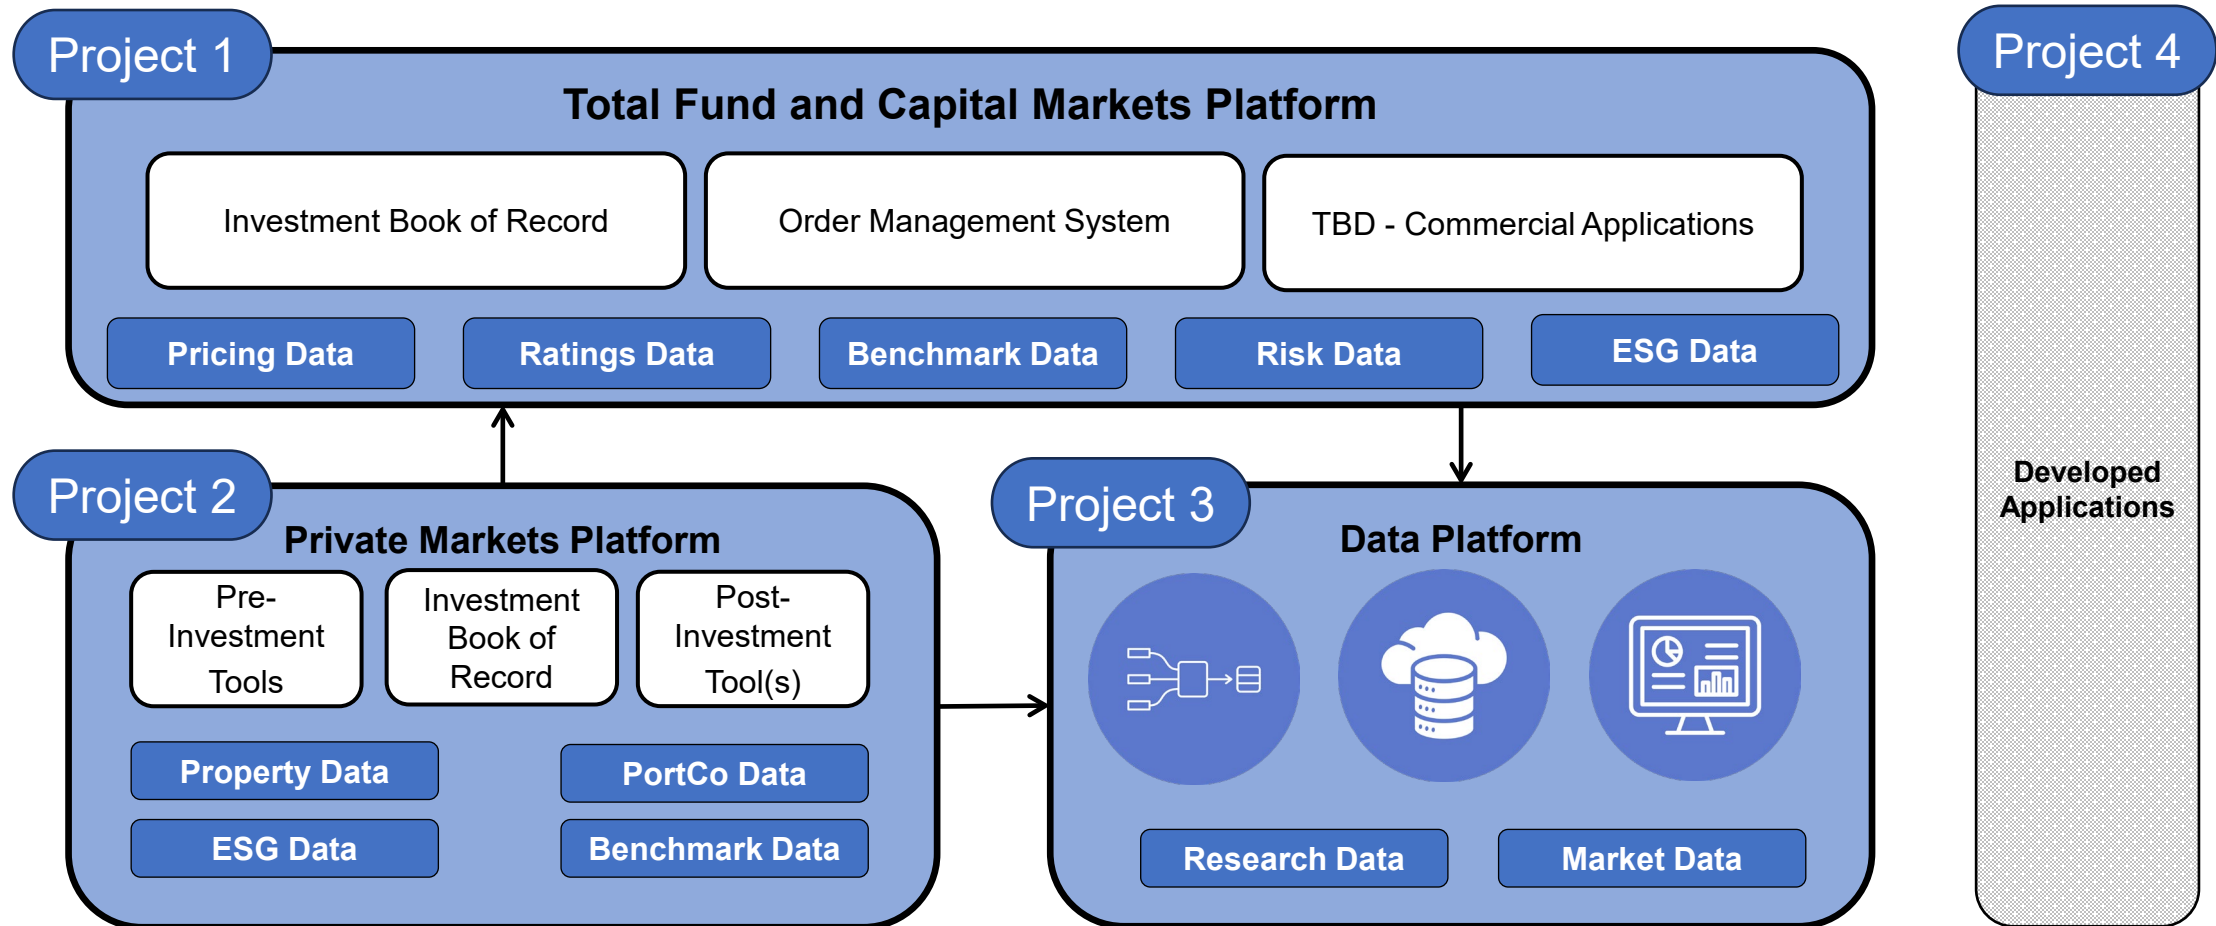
Project 1

Total Fund and Capital Markets Platform

Investment Book of Record

Order Management System

TBD - Commercial Applications

Pricing Data

Ratings Data

Benchmark Data

Risk Data

ESG Data

Project 4

Developed Applications

Project 2

Private Markets Platform

Pre-Investment Tools

Investment Book of Record

Post-Investment Tool(s)

Property Data

PortCo Data

ESG Data

Benchmark Data

Project 3

Data Platform

Research Data

Market Data